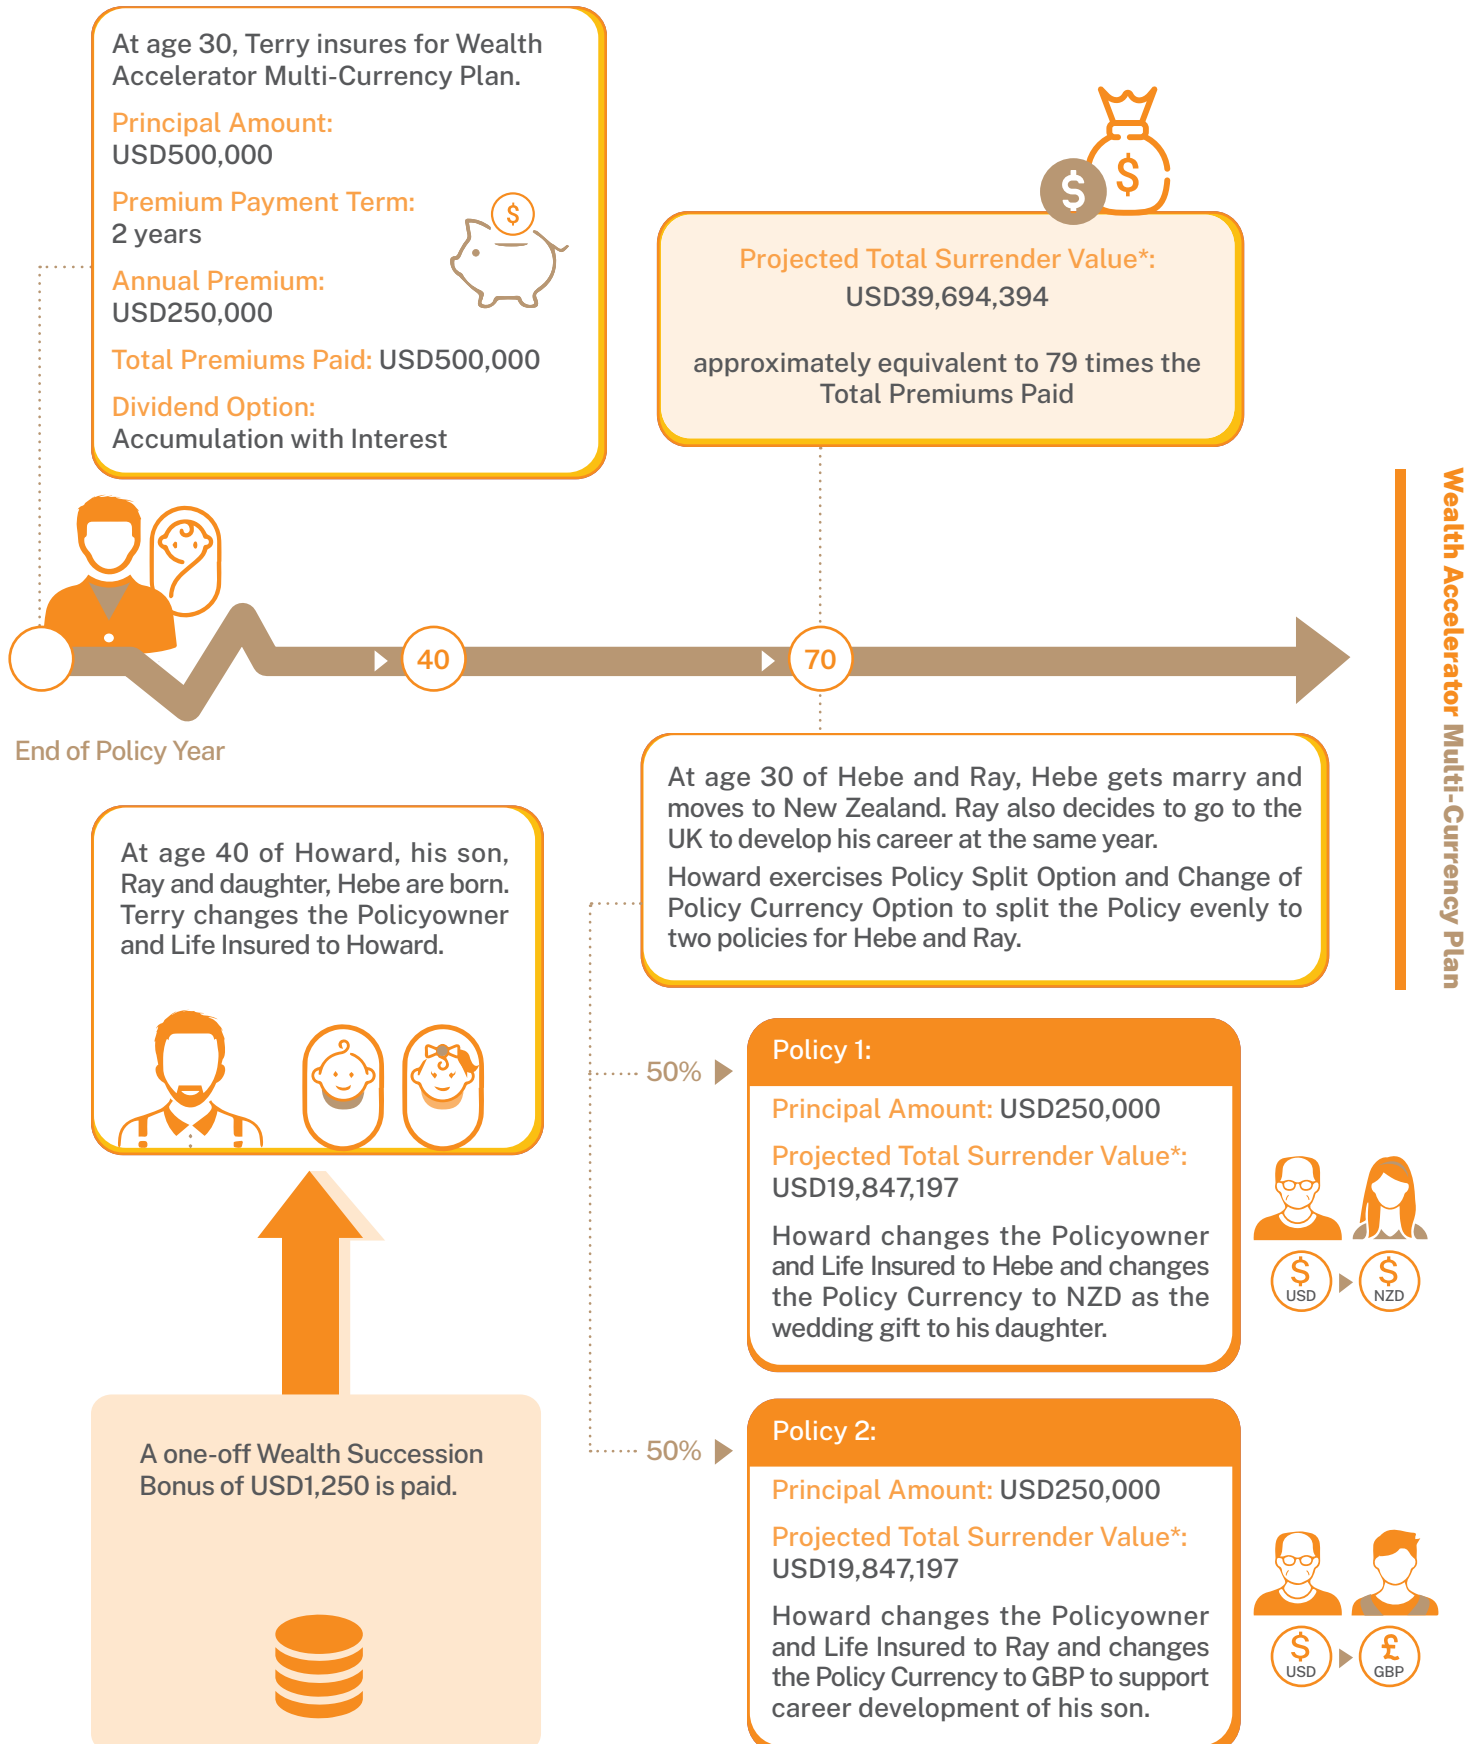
At age 30, Terry insures for Wealth Accelerator Multi-Currency Plan.

Principal Amount:
USD500,000

Premium Payment Term:
2 years

Annual Premium:
USD250,000

Total Premiums Paid: USD500,000

Dividend Option:
Accumulation with Interest

$

$

$

Projected Total Surrender Value*:
USD39,694,394

approximately equivalent to 79 times the Total Premiums Paid

Wealth Accelerator Multi-Currency Plan

40

70

End of Policy Year

At age 30 of Hebe and Ray, Hebe gets marry and moves to New Zealand. Ray also decides to go to the UK to develop his career at the same year.

Howard exercises Policy Split Option and Change of Policy Currency Option to split the Policy evenly to two policies for Hebe and Ray.

At age 40 of Howard, his son, Ray and daughter, Hebe are born. Terry changes the Policyowner and Life Insured to Howard.

50%

Policy 1:

Principal Amount: USD250,000

Projected Total Surrender Value*:
USD19,847,197

Howard changes the Policyowner and Life Insured to Hebe and changes the Policy Currency to NZD as the wedding gift to his daughter.

$ USD

$ NZD

A one-off Wealth Succession Bonus of USD1,250 is paid.

50%

Policy 2:

Principal Amount: USD250,000

Projected Total Surrender Value*:
USD19,847,197

Howard changes the Policyowner and Life Insured to Ray and changes the Policy Currency to GBP to support career development of his son.

$ USD

£ GBP